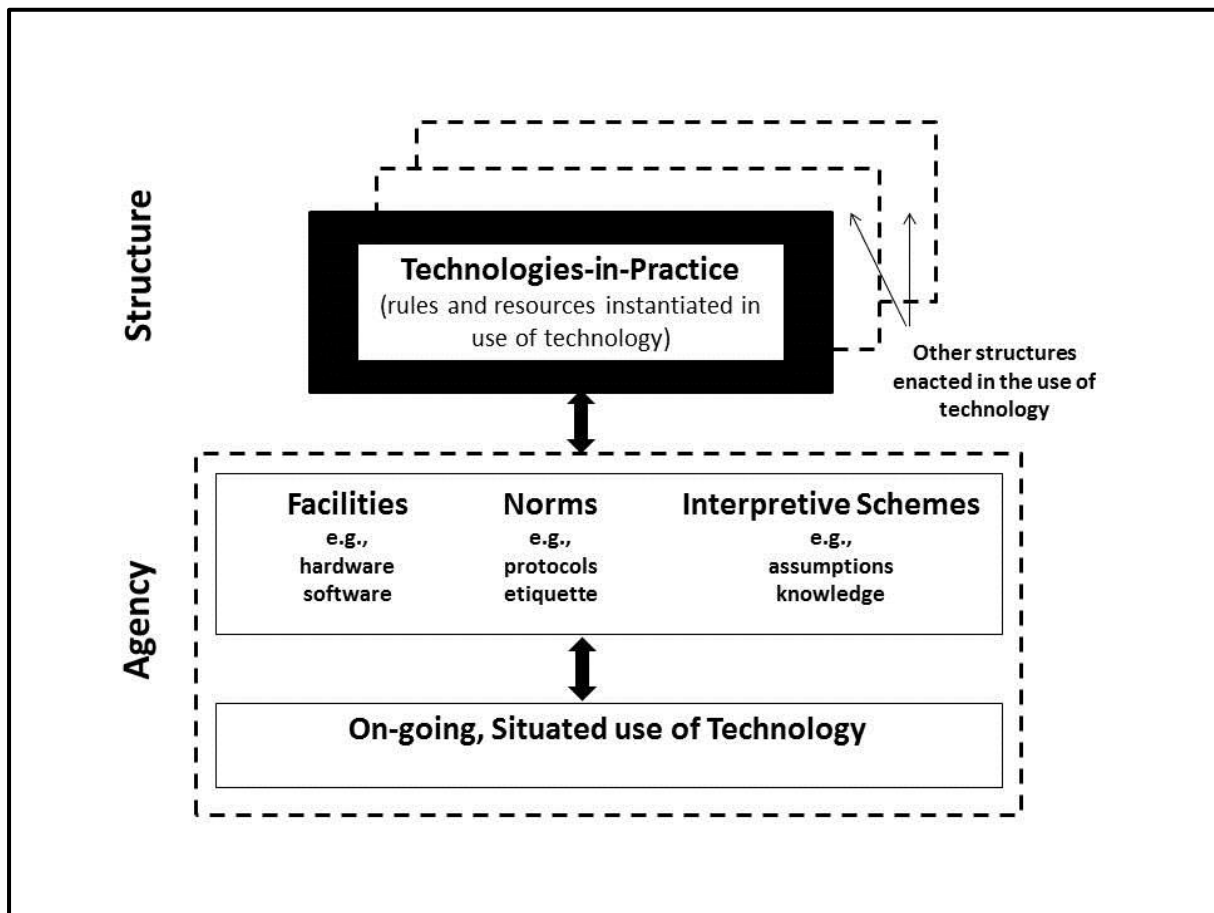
Structure

Technologies-in-Practice
(rules and resources instantiated in use of technology)

Other structures enacted in the use of technology

Agency

Facilities
e.g.,
hardware
software

Norms
e.g.,
protocols
etiquette

Interpretive Schemes
e.g.,
assumptions
knowledge

On-going, Situated use of Technology